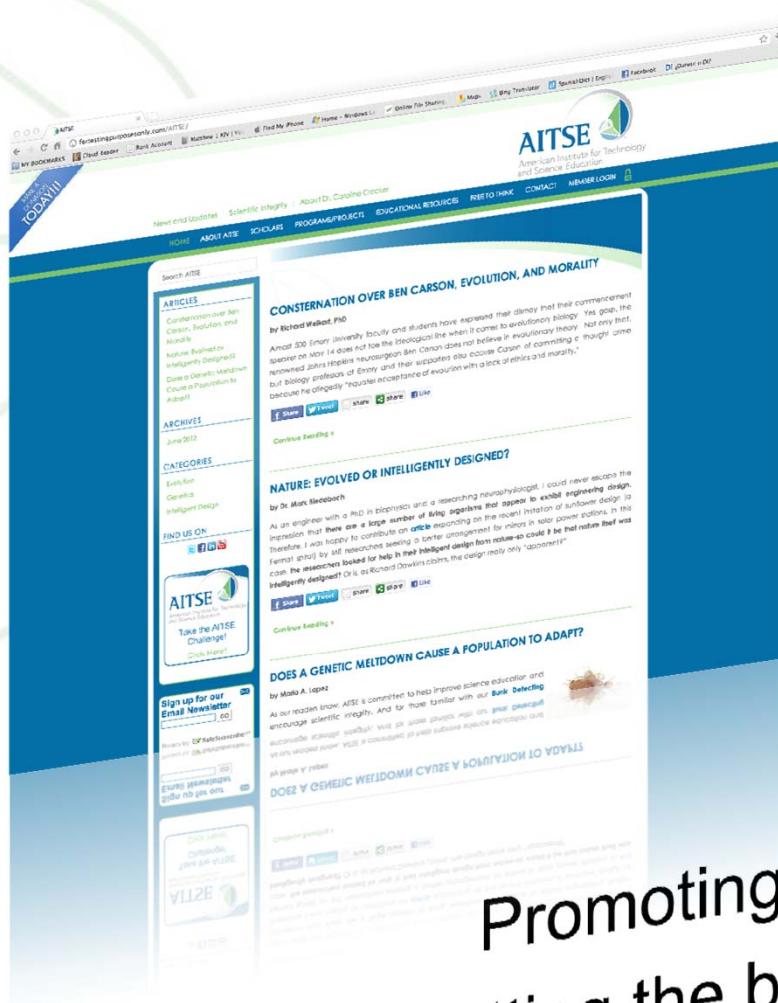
AITSE
fortestingpurposesonly.com/AITSE/
MY BOOKMARKS Cloud Reader Bank Account Matthew | KJV Find My iPhone Home - Windows Live Online File Sharing Maps Bing Translator SpanishDict | English Facebook ¿Quieres ir Di?

TODAY!!!

AITSE
American Institute for Technology and Science Education

News and Updates Scientific Integrity About Dr. Caroline Crocker
MEMBER LOGIN
HOME ABOUT AITSE SCHOLARS PROGRAMS/PROJECTS EDUCATIONAL RESOURCES FREE TO THINK CONTACT

Search AITSE

ARTICLES
Consternation over Ben Carson, Evolution, and Morality
Nature: Evolved or Intelligently Designed?
Does a Genetic Meltdown Cause a Population to Adapt?

ARCHIVES
June 2012

CATEGORIES
Evolution
Genetics
Intelligent Design

FIND US ON

AITSE
Take the AITSE Challenge!
Click Here!

Sign up for our Email Newsletter
GO
Privacy by SafeSubscribe

CONSTERNATION OVER BEN CARSON, EVOLUTION, AND MORALITY
by Richard Weikart, PhD
Almost 500 Emory University faculty and students have expressed their dismay that their commencement speaker on May 14 does not toe the ideological line when it comes to evolutionary biology. Yes gosh, the renowned Johns Hopkins neurosurgeon Ben Carson does not believe in evolutionary theory. Not only that, but biology professors at Emory and their supporters also accuse Carson of committing a thought crime because he allegedly "equates acceptance of evolution with a lack of ethics and morality."
Share Tweet Share Share Like
Continue Reading »

NATURE: EVOLVED OR INTELLIGENTLY DESIGNED?
by Dr. Marc Riedelbach
As an engineer with a PhD in biophysics and a researching neurophysiologist, I could never escape the impression that there are a large number of living organisms that appear to exhibit engineering design. Therefore, I was happy to contribute an article expanding on the recent imitation of sunflower design (a Fermat spiral) by MIT researchers seeking a better arrangement for mirrors in solar power stations. In this case, the researchers looked for help in their intelligent design from nature–so could it be that nature itself was intelligently designed? Or is, as Richard Dawkins claims, the design really only "apparent?"
Share Tweet Share Share Like
Continue Reading »

DOES A GENETIC MELTDOWN CAUSE A POPULATION TO ADAPT?
by Maria A. Lopez
As our readers know, AITSE is committed to help improve science education and encourage scientific integrity. And for those familiar with our Bunk Detecting

Promoting
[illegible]ting the b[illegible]